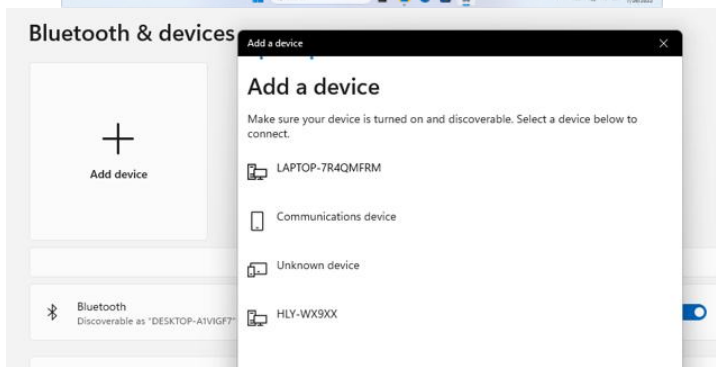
Bluetooth & devices

Add device

Bluetooth
Discoverable as "DESKTOP-A1VIGF7"

Add a device

Add a device

Make sure your device is turned on and discoverable. Select a device below to connect.

LAPTOP-7R4QMFRM

Communications device

Unknown device

HLY-WX9XX